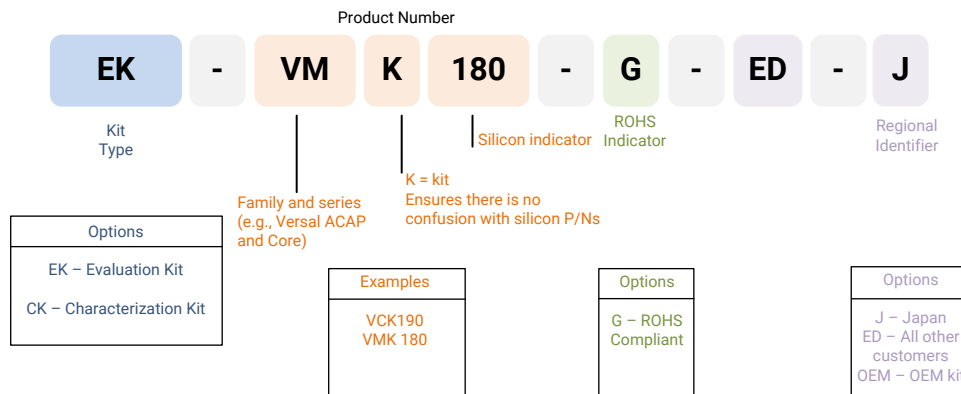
Product Number

EK - VM K 180 - G - ED - J

Kit Type

Silicon indicator

ROHS Indicator

Regional Identifier

Family and series (e.g., Versal ACAP and Core)

K = kit
Ensures there is no confusion with silicon P/Ns

Options

EK – Evaluation Kit

CK – Characterization Kit

Examples

VCK190
VMK 180

Options

G – ROHS Compliant

Options

J – Japan
ED – All other customers
OEM – OEM ki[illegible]